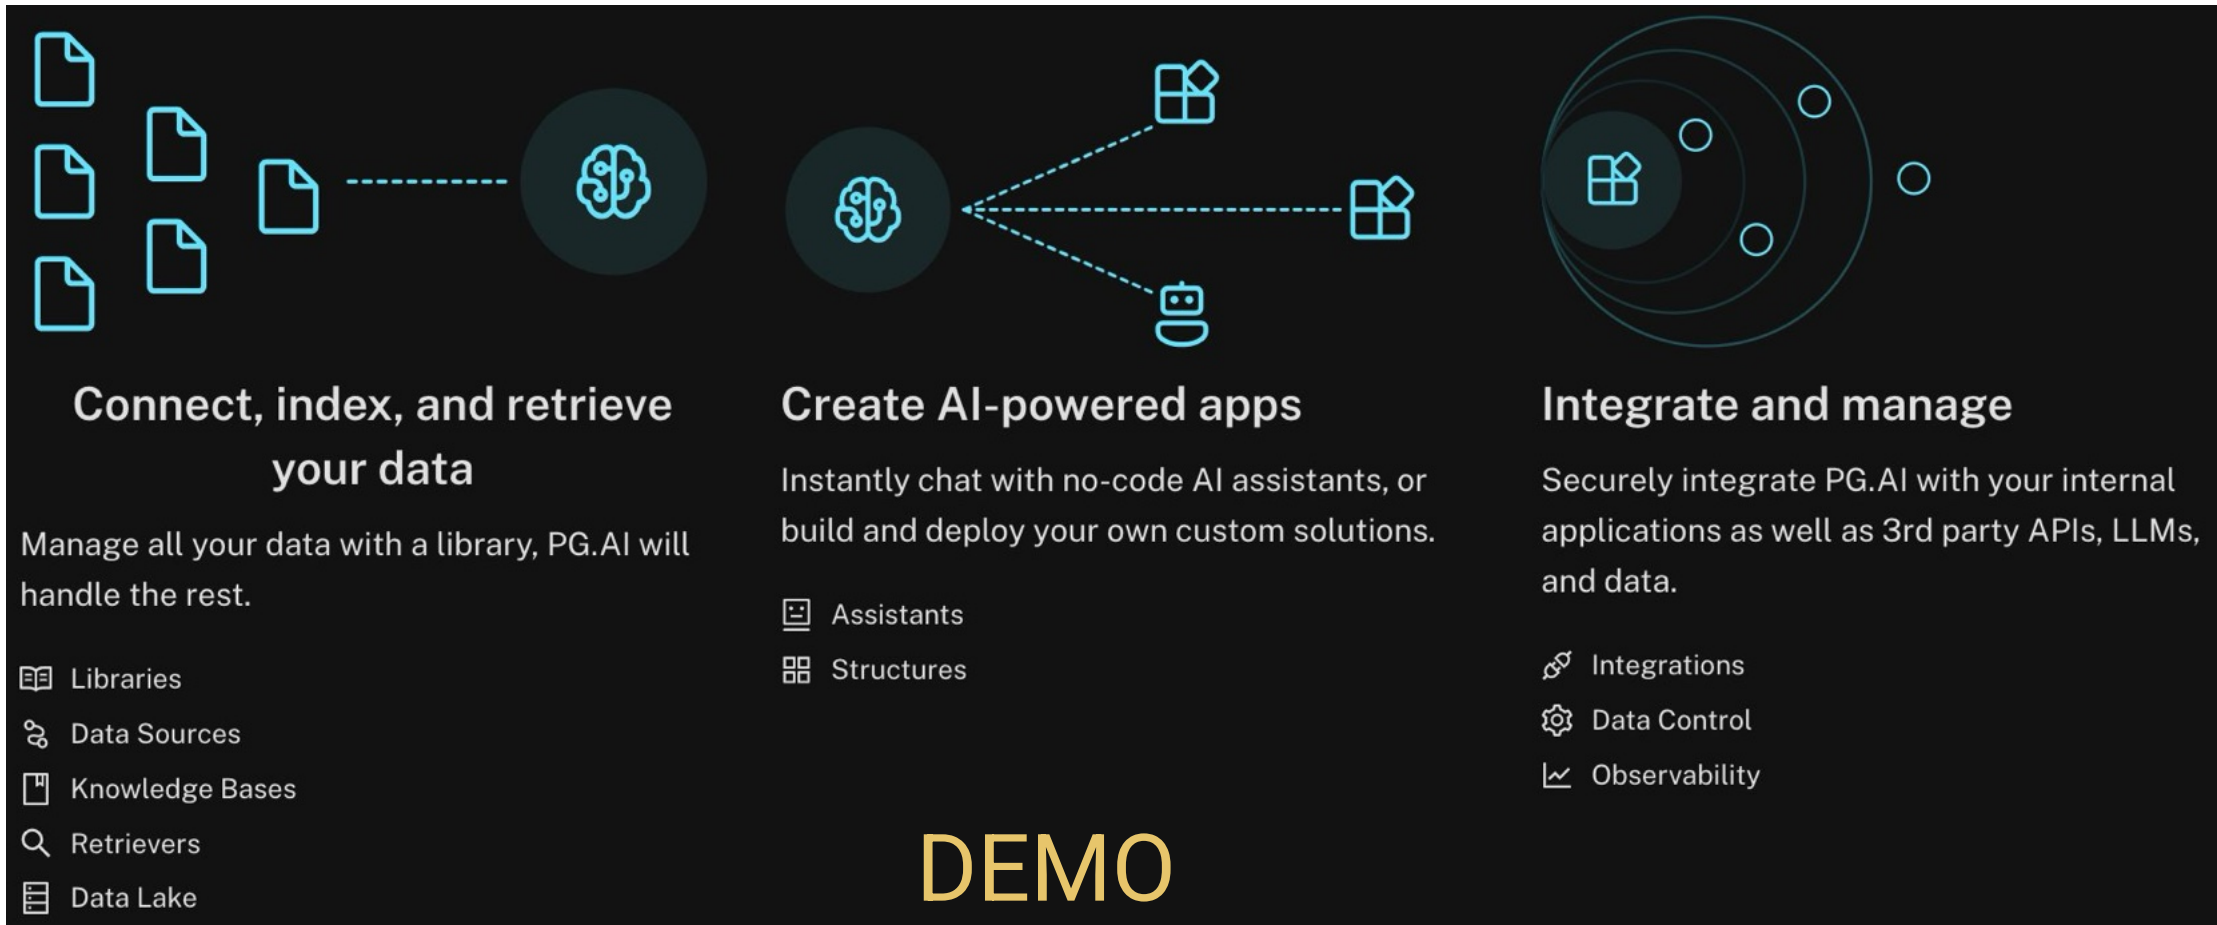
Connect, index, and retrieve your data

Manage all your data with a library, PG.AI will handle the rest.

Libraries
Data Sources
Knowledge Bases
Retrievers
Data Lake

Create AI-powered apps

Instantly chat with no-code AI assistants, or build and deploy your own custom solutions.

Assistants
Structures

Integrate and manage

Securely integrate PG.AI with your internal applications as well as 3rd party APIs, LLMs, and data.

Integrations
Data Control
Observability

DEMO